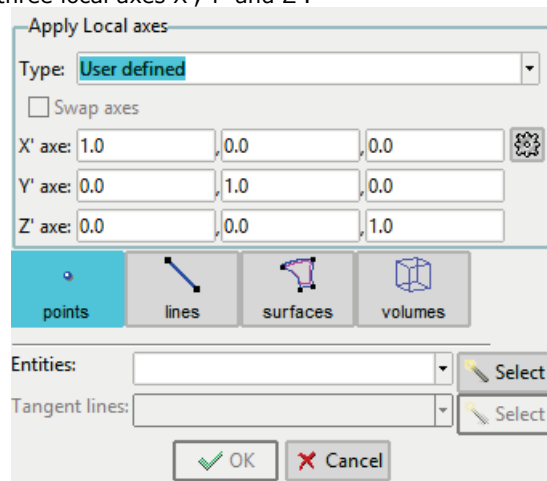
three local axes X', Y' and Z'.

Apply Local axes

Type: User defined

Swap axes

X' axe: 1.0 ,0.0 ,0.0

Y' axe: 0.0 ,1.0 ,0.0

Z' axe: 0.0 ,0.0 ,1.0

points lines surfaces volumes

Entities: Select

Tangent lines: Select

OK Cancel